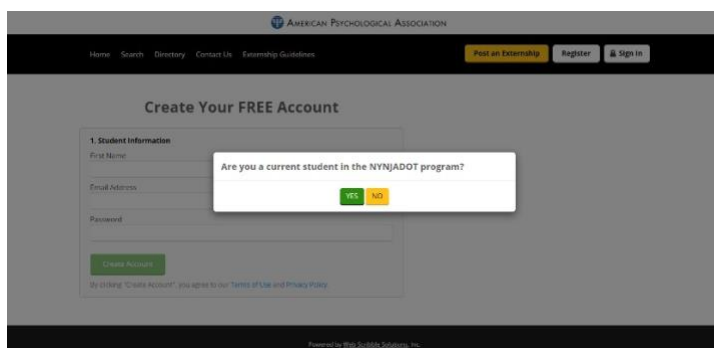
American Psychological Association

Home Search Directory Contact Us Externship Guidelines

Post an Externship Register Sign In

Create Your FREE Account

1. Student Information

First Name

Email Address

Password

Create Account

By clicking "Create Account", you agree to our Terms of Use and Privacy Policy

Are you a current student in the NYNJADOT program?

YES NO

Powered by Web Scribble Solutions, Inc.